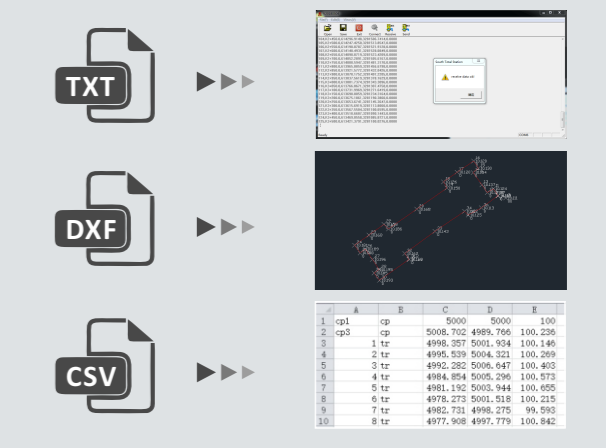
TXT

South Total Station

receive data ok!

DXF

CSV

| | A | B | C | D | E |
|---|---|---|---|---|---|
| 1 | cp1 | cp | 5000 | 5000 | 100 |
| 2 | cp3 | cp | 5008.702 | 4989.766 | 100.236 |
| 3 | 1 | tr | 4998.357 | 5001.934 | 100.146 |
| 4 | 2 | tr | 4995.539 | 5004.321 | 100.269 |
| 5 | 3 | tr | 4992.282 | 5006.647 | 100.403 |
| 6 | 4 | tr | 4984.854 | 5005.296 | 100.573 |
| 7 | 5 | tr | 4981.192 | 5003.944 | 100.655 |
| 8 | 6 | tr | 4978.273 | 5001.518 | 100.215 |
| 9 | 7 | tr | 4982.731 | 4998.275 | 99.593 |
| 10 | 8 | tr | 4977.908 | 4997.779 | 100.842 |